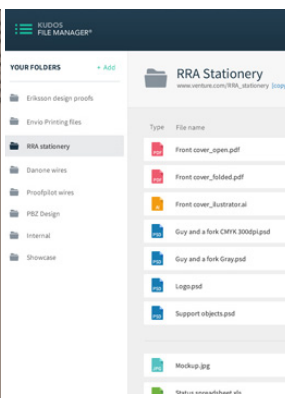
KUDOS
FILE MANAGER®

YOUR FOLDERS
+ Add

Eriksson design proofs
Envio Printing files
RRA stationery
Danone wires
Proofpilot wires
PBZ Design
Internal
Showcase

RRA Stationery
www.venture.com/RRA_stationery [copy

Type
File name

Front cover_open.pdf
Front cover_folded.pdf
Front cover_illustrator.ai
Guy and a fork CMYK 300dpi.psd
Guy and a fork Gray.psd
Logo.psd
Support objects.psd

Mockup.jpg
Status spreadsheet.xls